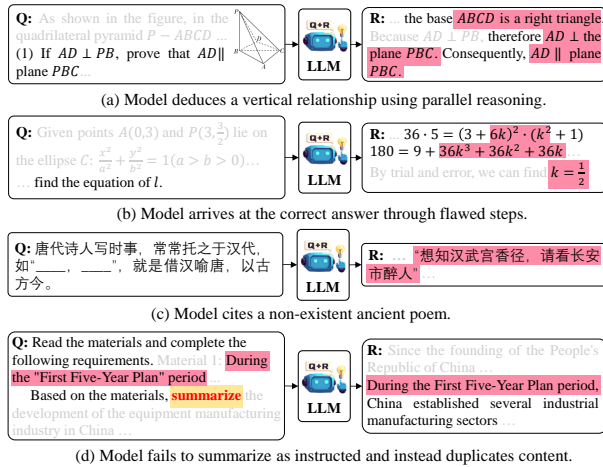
Q: As shown in the figure, in the quadrilateral pyramid $P-ABCD$ ... (1) If $AD \perp PB$, prove that $AD \parallel$ plane $PBC$ ...

Q+R

LLM

R: ... the base $ABCD$ is a right triangle. Because $AD \perp PB$, therefore $AD \perp$ the plane $PBC$. Consequently, $AD \parallel$ plane $PBC$.

(a) Model deduces a vertical relationship using parallel reasoning.

Q: Given points $A(0,3)$ and $P(3,\frac{3}{2})$ lie on the ellipse $C: \frac{x^2}{a^2}+\frac{y^2}{b^2}=1(a>b>0)$ ... find the equation of $l$.

Q+R

LLM

R: ... $36 \cdot 5 = (3+6k)^2 \cdot (k^2+1)$
$180 = 9 + 36k^3 + 36k^2 + 36k$ ...
By trial and error, we can find $k=\frac{1}{2}$

(b) Model arrives at the correct answer through flawed steps.

Q: 唐代诗人写时事，常常托之于汉代，如"____，____"，就是借汉喻唐，以古方今。

Q+R

LLM

R: ... "想知汉武宫香径，请看长安市醉人" ...

(c) Model cites a non-existent ancient poem.

Q: Read the materials and complete the following requirements. Material 1: During the "First Five-Year Plan" period ...
Based on the materials, summarize the development of the equipment manufacturing industry in China ...

Q+R

LLM

R: Since the founding of the People's Republic of China ...
During the First Five-Year Plan period, China established several industrial manufacturing sectors ...

(d) Model fails to summarize as instructed and instead duplicates content.